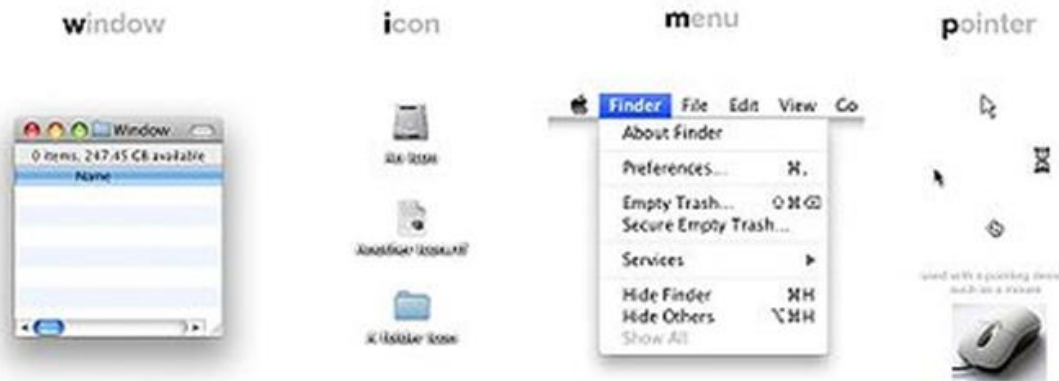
window

icon

menu

pointer

Window

0 items, 247.45 GB available

Name

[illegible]

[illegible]

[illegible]

Finder File Edit View Go

About Finder

Preferences... ⌘,

Empty Trash... ⇧⌘⌫

Secure Empty Trash...

Services ▶

Hide Finder ⌘H

Hide Others ⌥⌘H

Show All

used with a pointing device such as a mouse